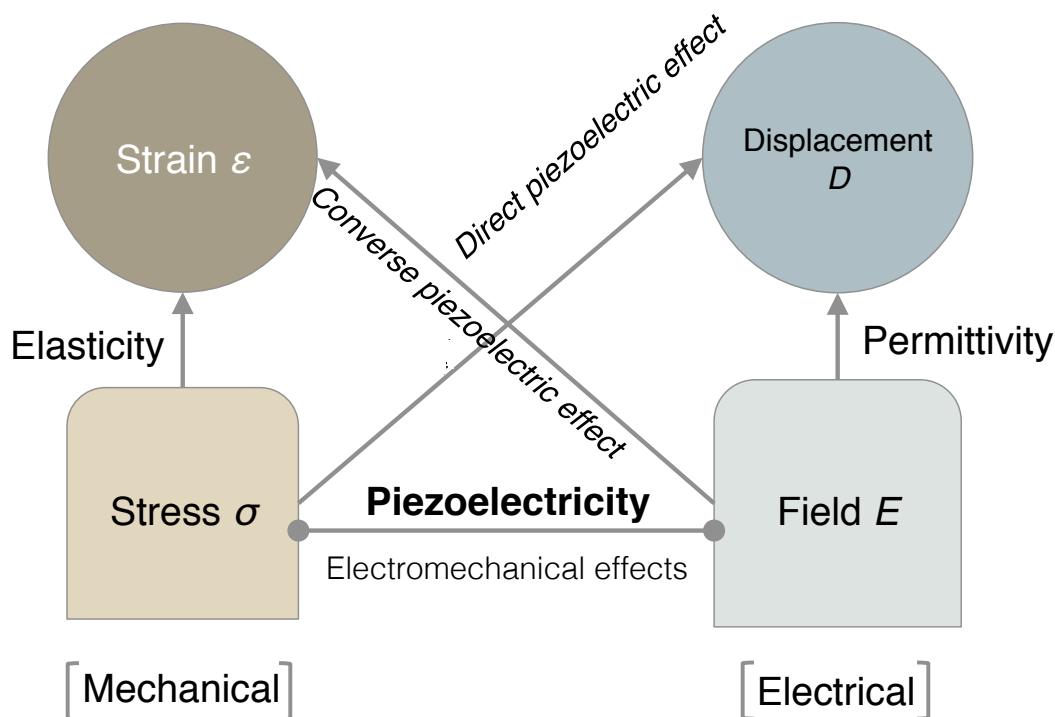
Strain $\varepsilon$

Direct piezoelectric effect

Displacement
$D$

Converse piezoelectric effect

Elasticity

Permittivity

Stress $\sigma$

Piezoelectricity

Field $E$

Electromechanical effects

Mechanical

Electrical